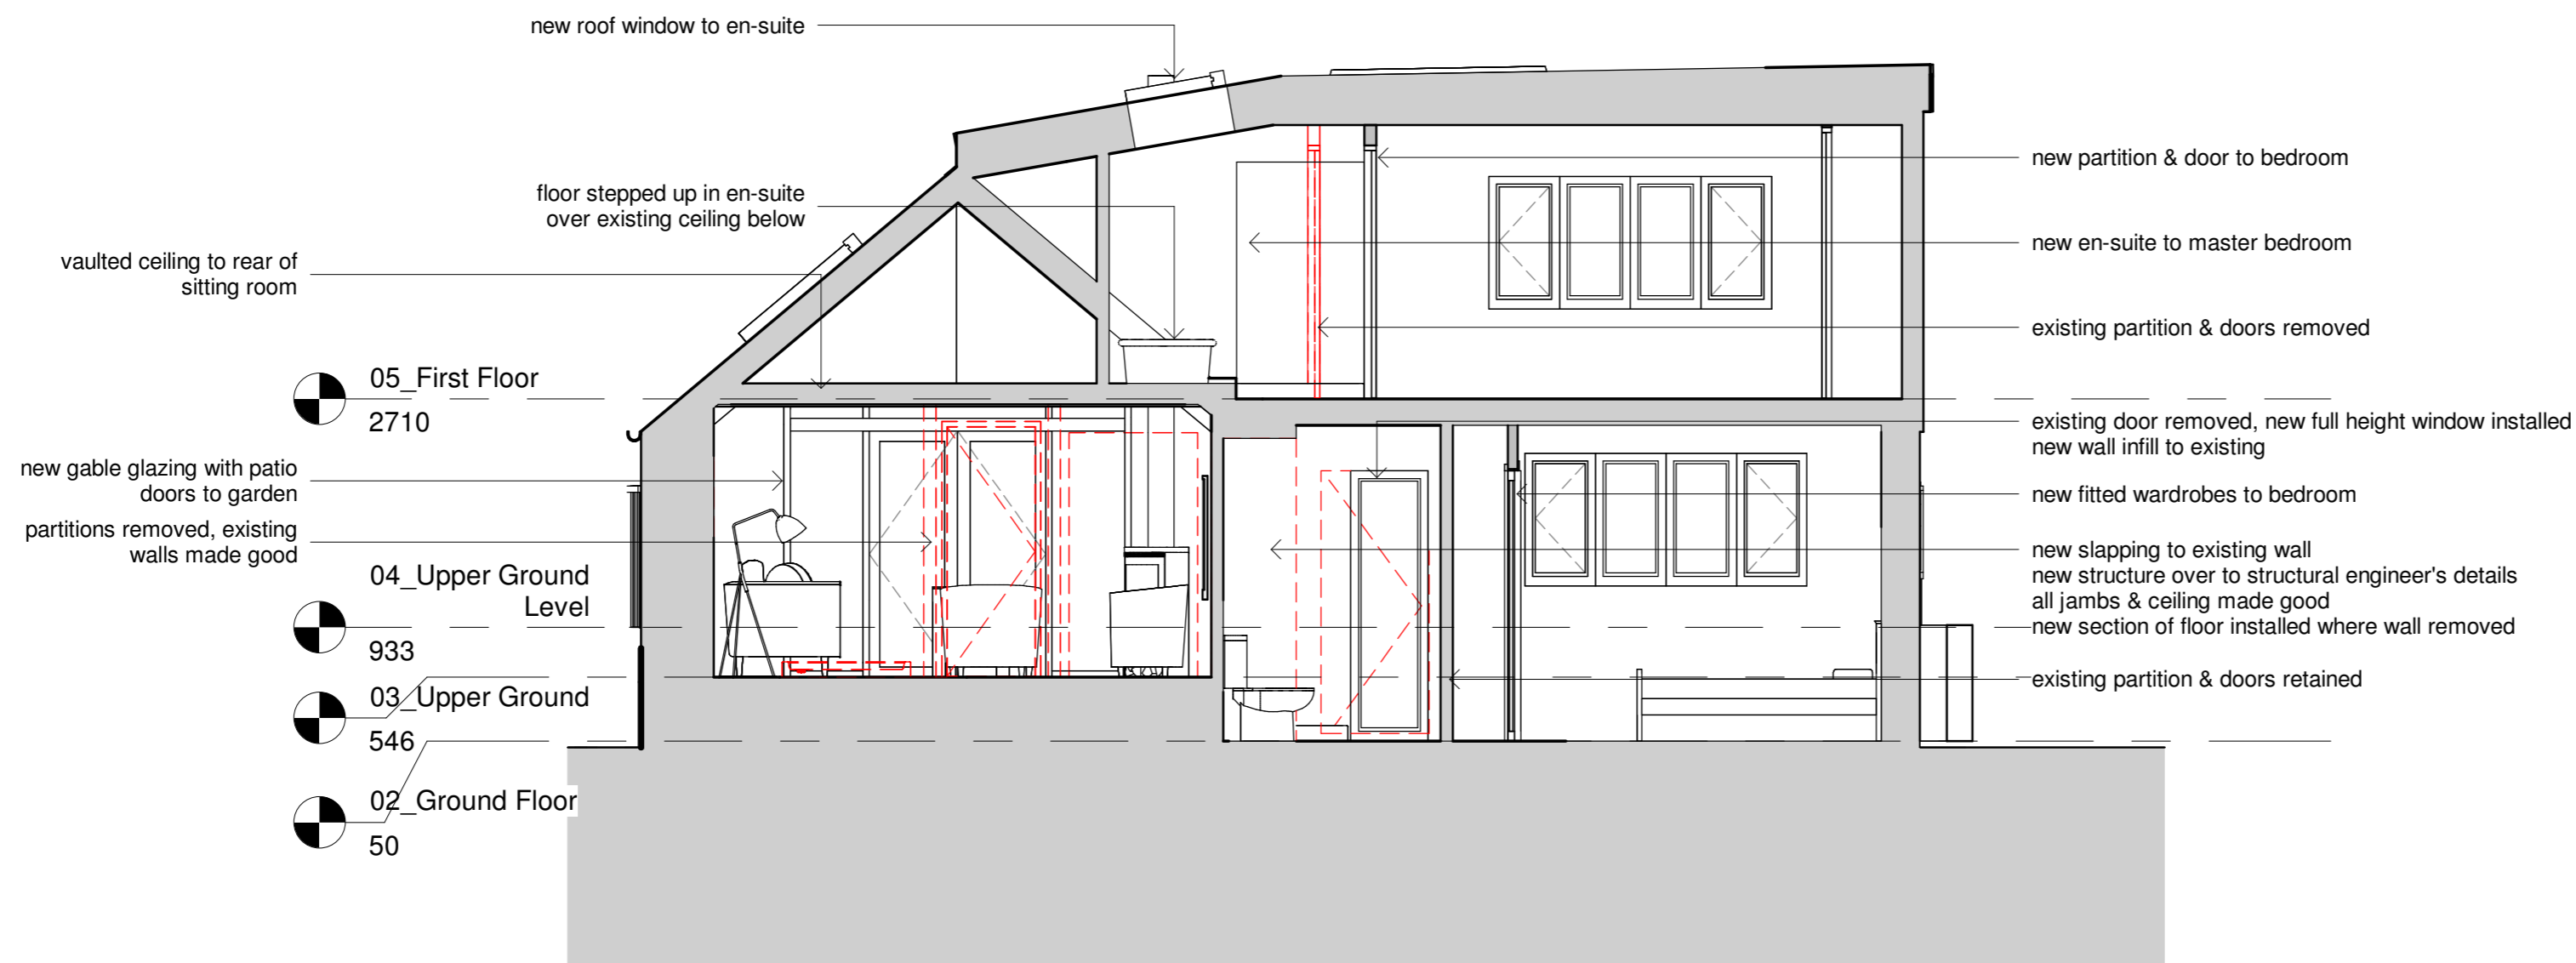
new roof window to en-suite

floor stepped up in en-suite
over existing ceiling below

vaulted ceiling to rear of
sitting room

05_First Floor
2710

new gable glazing with patio
doors to garden

partitions removed, existing
walls made good

04_Upper Ground
Level
933

03_Upper Ground
546

02_Ground Floor
50

new partition & door to bedroom

new en-suite to master bedroom

existing partition & doors removed

existing door removed, new full height window installed
new wall infill to existing

new fitted wardrobes to bedroom

new slapping to existing wall
new structure over to structural engineer's details
all jambs & ceiling made good
new section of floor installed where wall removed

existing partition & doors retained